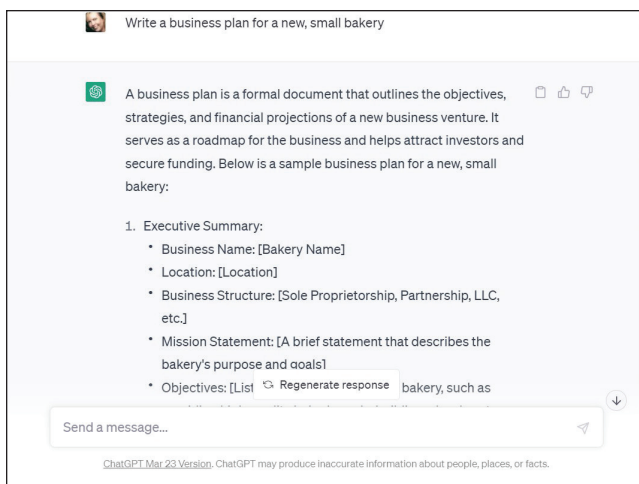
Write a business plan for a new, small bakery

A business plan is a formal document that outlines the objectives, strategies, and financial projections of a new business venture. It serves as a roadmap for the business and helps attract investors and secure funding. Below is a sample business plan for a new, small bakery:

1. Executive Summary:
- Business Name: [Bakery Name]
- Location: [Location]
- Business Structure: [Sole Proprietorship, Partnership, LLC, etc.]
- Mission Statement: [A brief statement that describes the bakery's purpose and goals]
- Objectives: [List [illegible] bakery, such as

Regenerate response

Send a message...

ChatGPT Mar 23 Version. ChatGPT may produce inaccurate information about people, places, or facts.